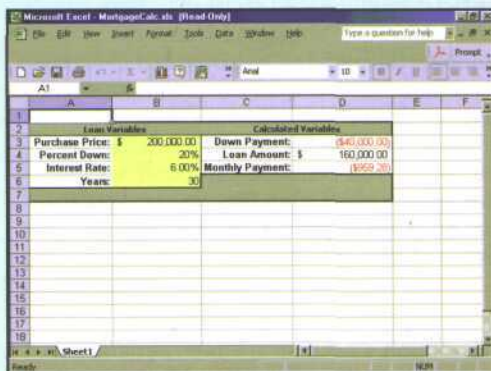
Microsoft Excel - MortgageCalc.xls [Read-Only]

File Edit View Insert Format Tools Data Window Help

Type a question for help

Prompt

Arial

10

A1

|   | A | B | C | D | E | F |
|---|---|---|---|---|---|---|
| 1 | | | | | | |
| 2 | Loan Variables | | Calculated Variables | | | |
| 3 | Purchase Price: | $ 200,000.00 | Down Payment: | ($40,000.00) | | |
| 4 | Percent Down: | 20% | Loan Amount: | $ 160,000.00 | | |
| 5 | Interest Rate: | 6.00% | Monthly Payment: | ($959.28) | | |
| 6 | Years: | 30 | | | | |
| 7 | | | | | | |
| 8 | | | | | | |
| 9 | | | | | | |
| 10 | | | | | | |
| 11 | | | | | | |
| 12 | | | | | | |
| 13 | | | | | | |
| 14 | | | | | | |
| 15 | | | | | | |
| 16 | | | | | | |
| 17 | | | | | | |
| 18 | | | | | | |

Sheet1

Ready

NUM